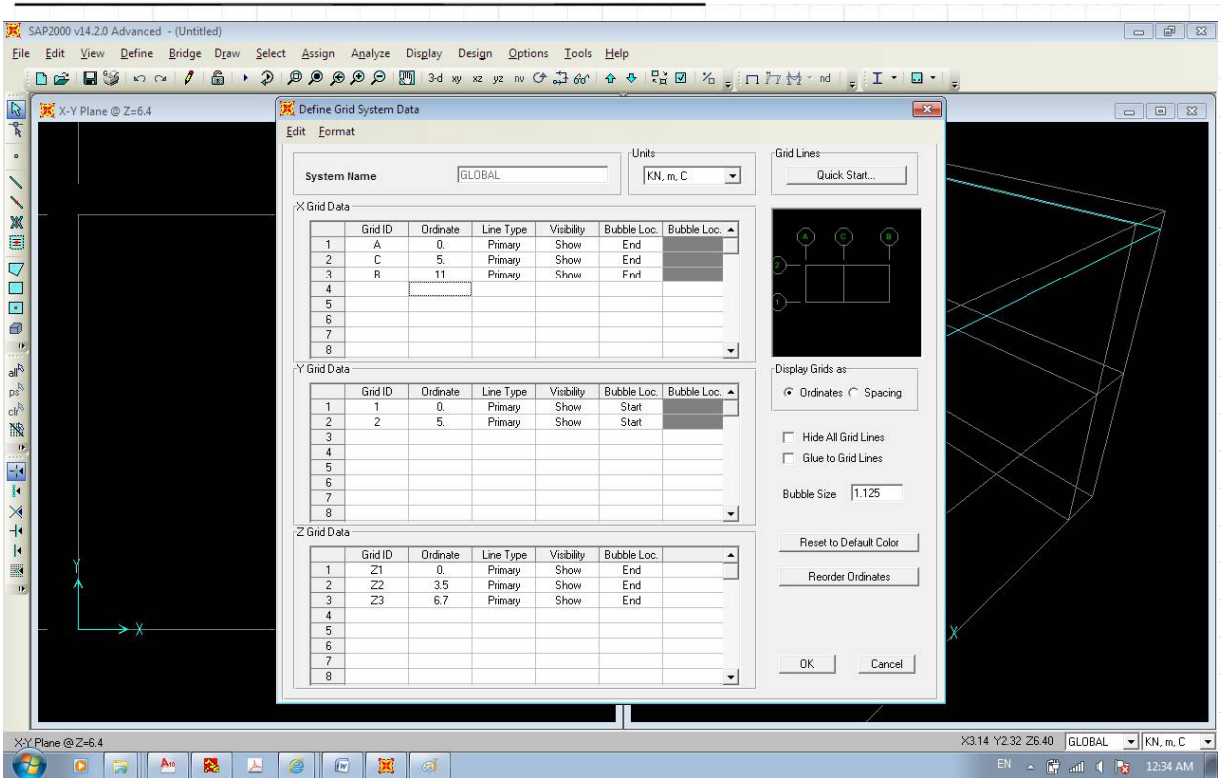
SAP2000 v14.2.0 Advanced - (Untitled)

File Edit View Define Bridge Draw Select Assign Analyze Display Design Options Tools Help

3-d xy xz yz nv

X-Y Plane @ Z=6.4

Define Grid System Data

Edit Format

System Name GLOBAL

Units
KN, m, C

Grid Lines
Quick Start...

X Grid Data

| | Grid ID | Ordinate | Line Type | Visibility | Bubble Loc. | Bubble Loc. |
|---|---|---|---|---|---|---|
| 1 | A | 0. | Primary | Show | End | |
| 2 | C | 5. | Primary | Show | End | |
| 3 | B | 11 | Primary | Show | End | |
| 4 | | | | | | |
| 5 | | | | | | |
| 6 | | | | | | |
| 7 | | | | | | |
| 8 | | | | | | |

Y Grid Data

| | Grid ID | Ordinate | Line Type | Visibility | Bubble Loc. | Bubble Loc. |
|---|---|---|---|---|---|---|
| 1 | 1 | 0. | Primary | Show | Start | |
| 2 | 2 | 5. | Primary | Show | Start | |
| 3 | | | | | | |
| 4 | | | | | | |
| 5 | | | | | | |
| 6 | | | | | | |
| 7 | | | | | | |
| 8 | | | | | | |

Z Grid Data

| | Grid ID | Ordinate | Line Type | Visibility | Bubble Loc. |
|---|---|---|---|---|---|
| 1 | Z1 | 0. | Primary | Show | End |
| 2 | Z2 | 3.5 | Primary | Show | End |
| 3 | Z3 | 6.7 | Primary | Show | End |
| 4 | | | | | |
| 5 | | | | | |
| 6 | | | | | |
| 7 | | | | | |
| 8 | | | | | |

A C B
2
1

Display Grids as
Ordinates Spacing

Hide All Grid Lines
Glue to Grid Lines

Bubble Size 1.125

Reset to Default Color

Reorder Ordinates

OK Cancel

Y
X

X-Y Plane @ Z=6.4

X3.14 Y2.32 Z6.40 GLOBAL KN, m, C

EN 12:34 AM